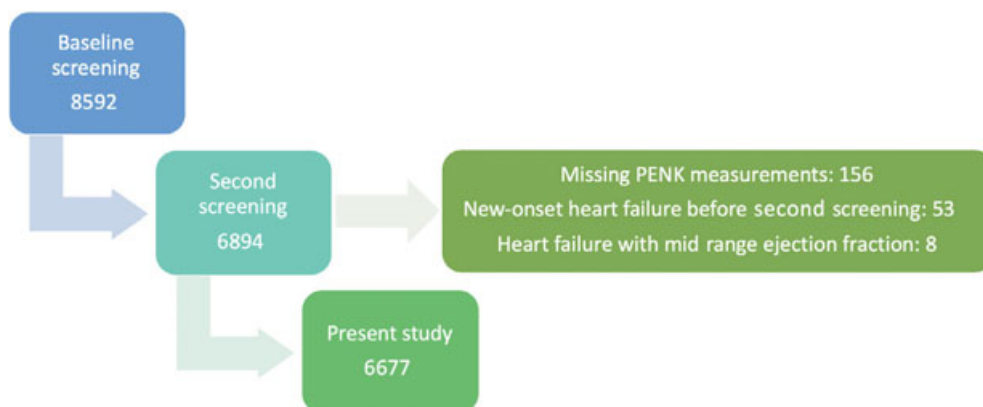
Baseline screening
8592

Second screening
6894

Missing PENK measurements: 156
New-onset heart failure before second screening: 53
Heart failure with mid range ejection fraction: 8

Present study
6677